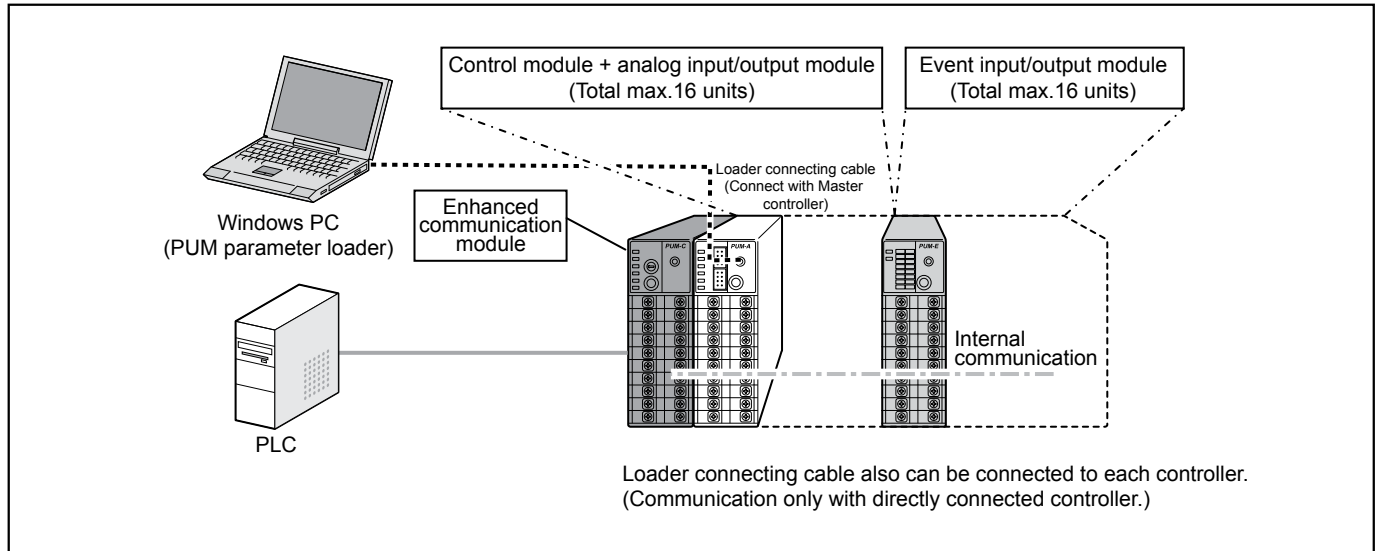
Control module + analog input/output module
(Total max.16 units)

Event input/output module
(Total max.16 units)

Loader connecting cable
(Connect with Master controller)

Windows PC
(PUM parameter loader)

Enhanced communication module

PUM-C

PUM-A

PUM-E

Internal communication

PLC

Loader connecting cable also can be connected to each controller.
(Communication only with directly connected controller.)